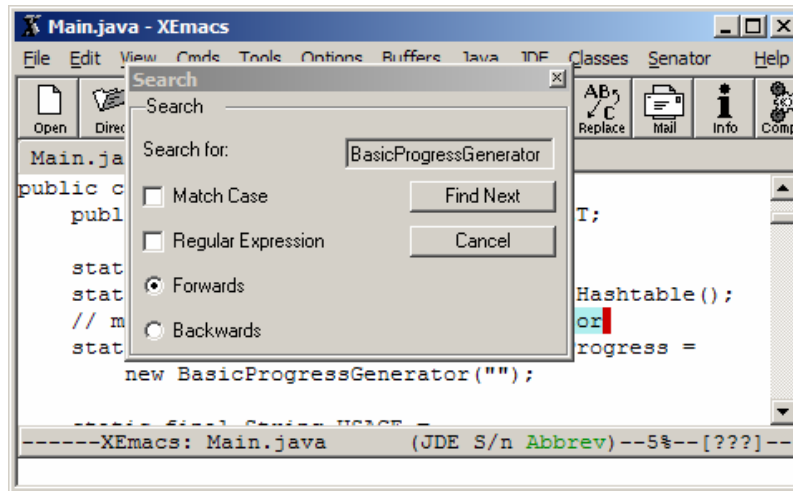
Main.java - XEmacs

File Edit View Cmds Tools Options Buffers Java JDE Classes Senator Help

Open Dired Replace Mail Info Compile

Search

Search

Search for: BasicProgressGenerator

Match Case

Find Next

Regular Expression

Cancel

Forwards

Backwards

Main.ja

public c
publ T;

stat
stat Hashtable();
// m or
stat rogress =
new BasicProgressGenerator("");

------XEmacs: Main.java (JDE S/n Abbrev)--5%--[???]--